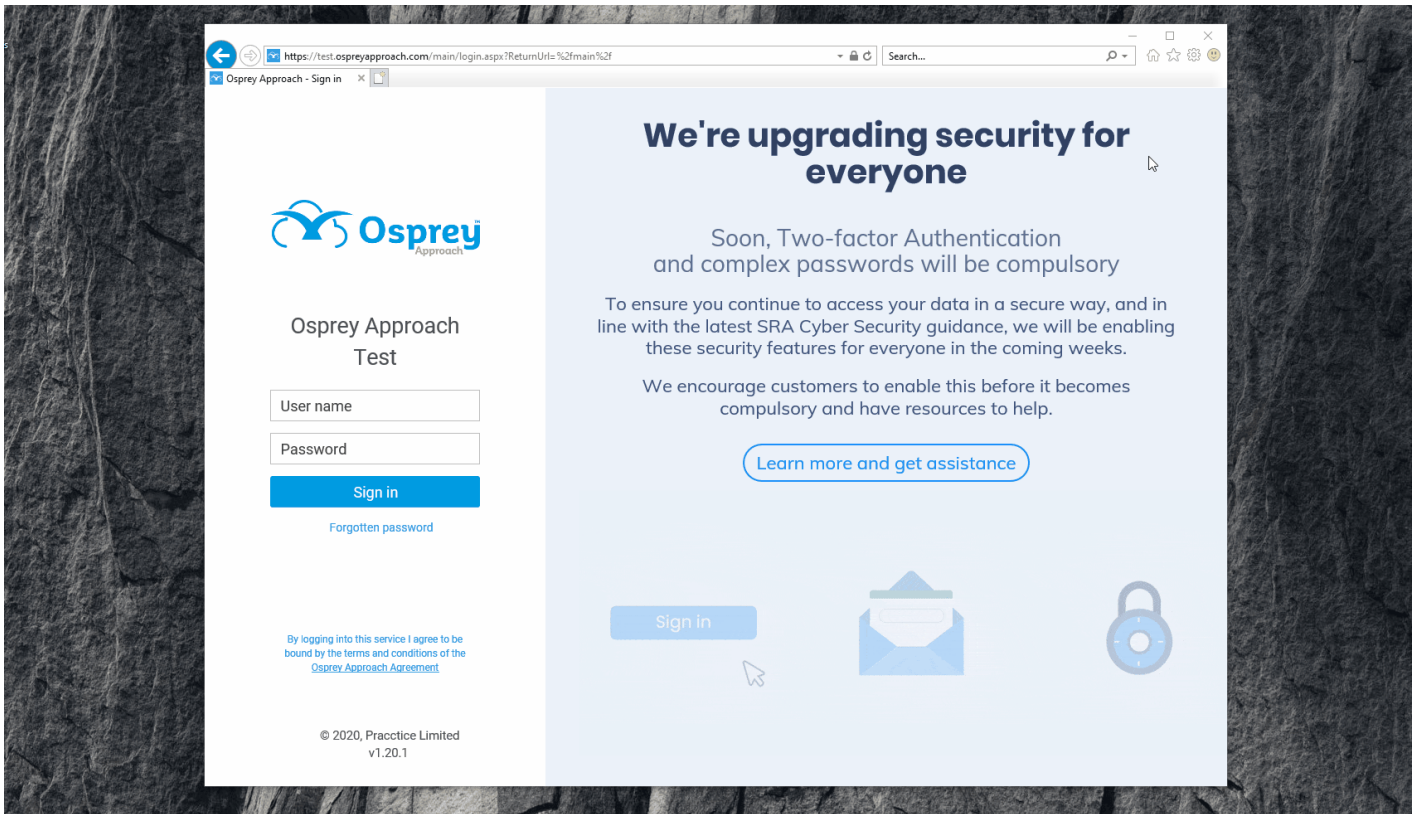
https://test.ospreyapproach.com/main/login.aspx?ReturnUrl=%2fmain%2f

Search...

Osprey Approach - Sign in

Osprey Approach

Osprey Approach Test

User name

Password

Sign in

Forgotten password

By logging into this service I agree to be bound by the terms and conditions of the Osprey Approach Agreement

© 2020, Pracctice Limited
v1.20.1

We're upgrading security for everyone

Soon, Two-factor Authentication and complex passwords will be compulsory

To ensure you continue to access your data in a secure way, and in line with the latest SRA Cyber Security guidance, we will be enabling these security features for everyone in the coming weeks.

We encourage customers to enable this before it becomes compulsory and have resources to help.

Learn more and get assistance

Sign in